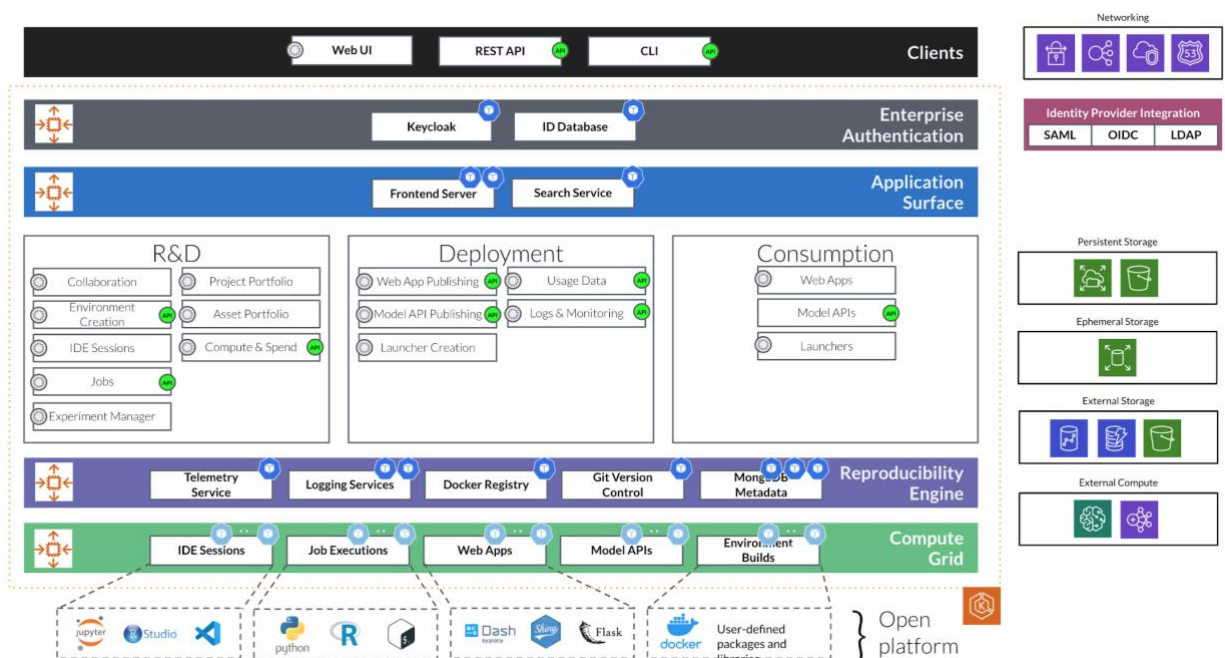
Web UI
REST API
API
CLI
API
Clients

Networking

Enterprise Authentication
Keycloak
ID Database

Identity Provider Integration

| SAML | OIDC | LDAP |
|---|---|---|

Application Surface
Frontend Server
Search Service

R&D
Collaboration
Environment Creation
API
IDE Sessions
Jobs
API
Experiment Manager
Project Portfolio
Asset Portfolio
Compute & Spend
API

Deployment
Web App Publishing
API
Model API Publishing
API
Launcher Creation
Usage Data
API
Logs & Monitoring
API

Consumption
Web Apps
Model APIs
API
Launchers

Persistent Storage
Ephemeral Storage
External Storage
External Compute

Reproducibility Engine
Telemetry Service
Logging Services
Docker Registry
Git Version Control
MongoDB Metadata

Compute Grid
IDE Sessions
Job Executions
Web Apps
Model APIs
Environment Builds

jupyter
Studio
python
R
Dash
Shiny
Flask
docker
User-defined packages and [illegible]
Open platform